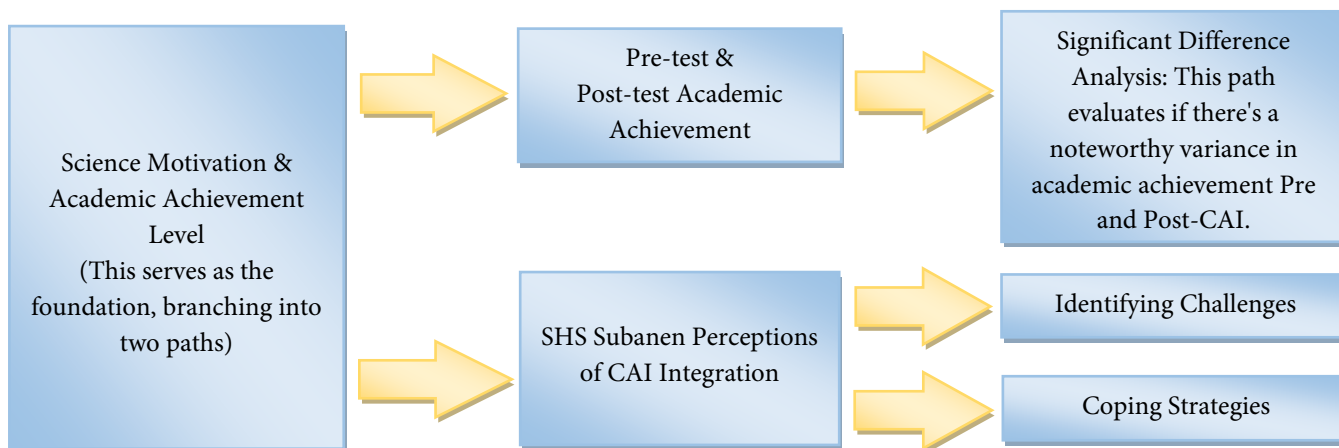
Science Motivation & Academic Achievement Level
(This serves as the foundation, branching into two paths)

Pre-test &
Post-test Academic Achievement

Significant Difference Analysis: This path evaluates if there's a noteworthy variance in academic achievement Pre and Post-CAI.

SHS Subanen Perceptions of CAI Integration

Identifying Challenges

Coping Strategies